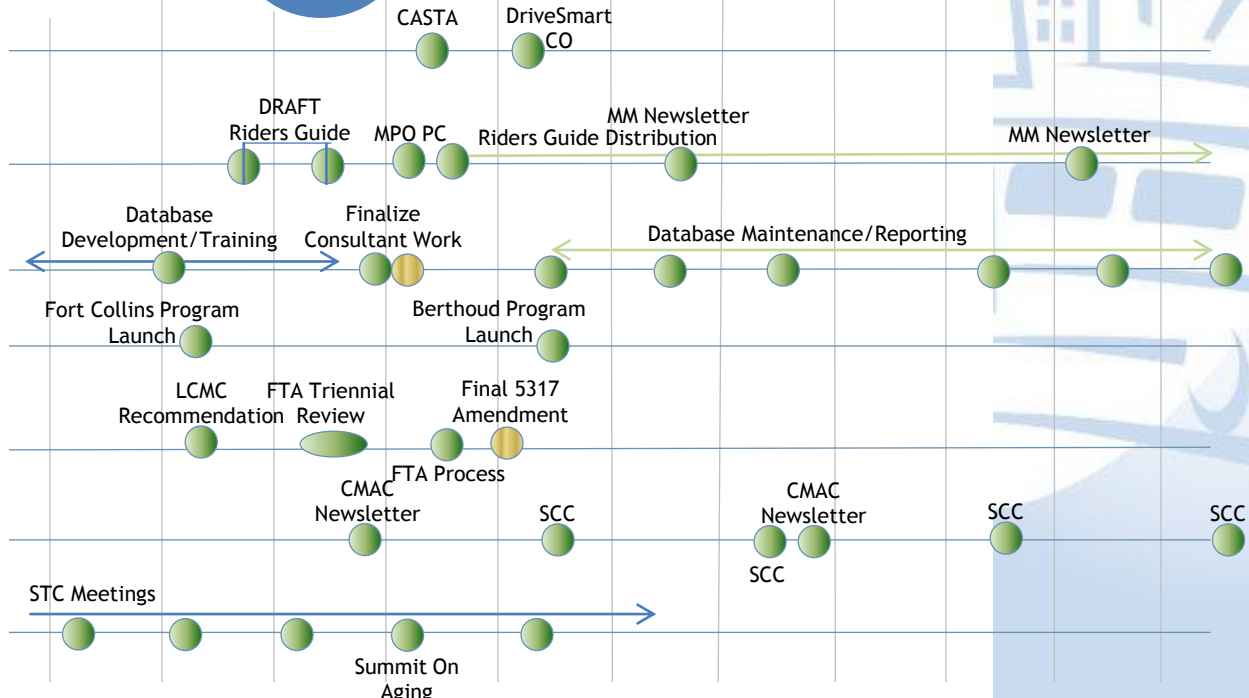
CASTA
DriveSmart CO

DRAFT Riders Guide
MPO PC
Riders Guide Distribution
MM Newsletter
MM Newsletter

Database Development/Training
Finalize Consultant Work
Database Maintenance/Reporting

Fort Collins Program Launch
Berthoud Program Launch

LCMC Recommendation
FTA Triennial Review
Final 5317 Amendment
FTA Process

CMAC Newsletter
SCC
SCC
CMAC Newsletter
SCC
SCC

STC Meetings
Summit On Aging